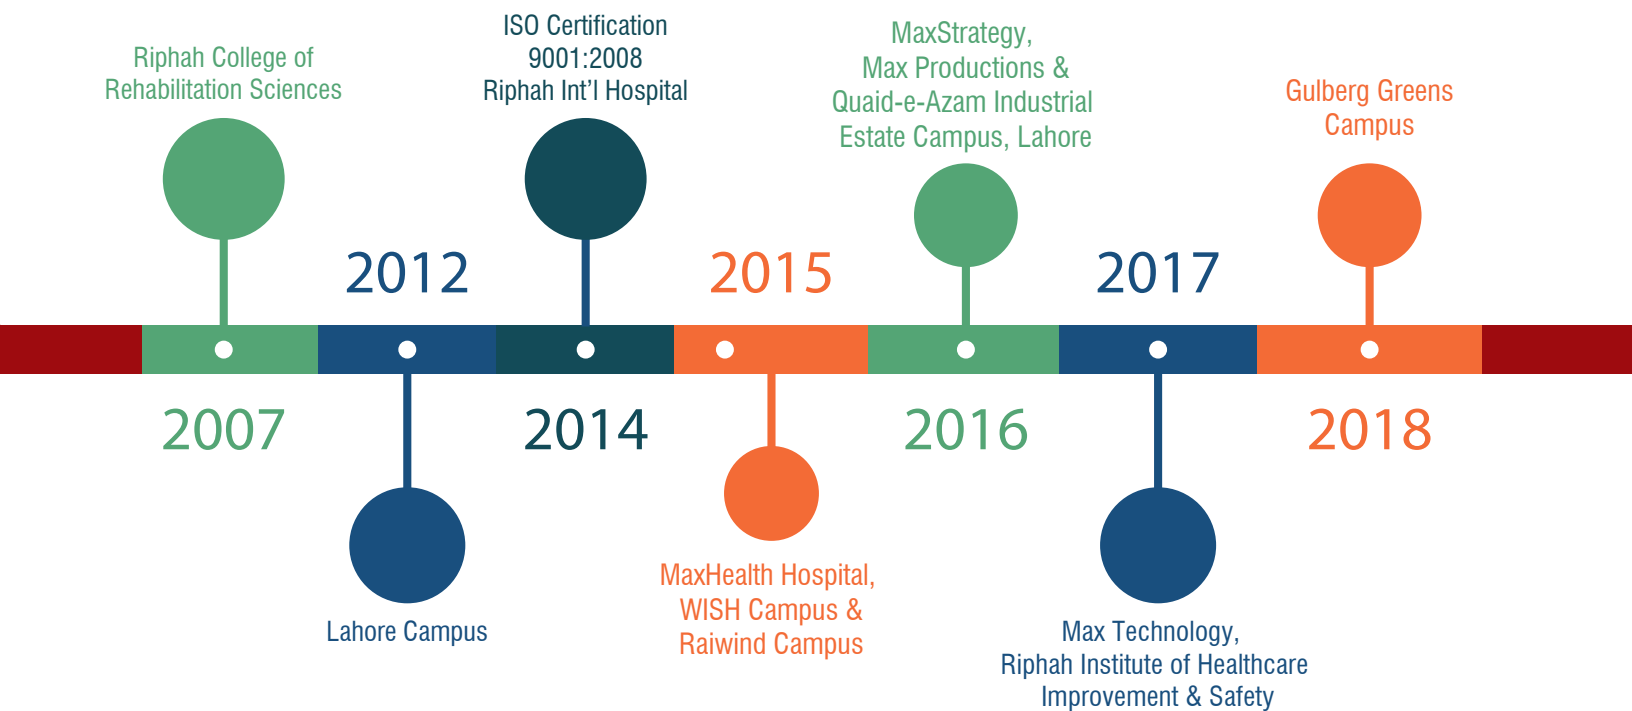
Riphah College of Rehabilitation Sciences

2007

2012

Lahore Campus

ISO Certification 9001:2008 Riphah Int'l Hospital

2014

2015

MaxHealth Hospital, WISH Campus & Raiwind Campus

MaxStrategy, Max Productions & Quaid-e-Azam Industrial Estate Campus, Lahore

2016

2017

Max Technology, Riphah Institute of Healthcare Improvement & Safety

Gulberg Greens Campus

2018